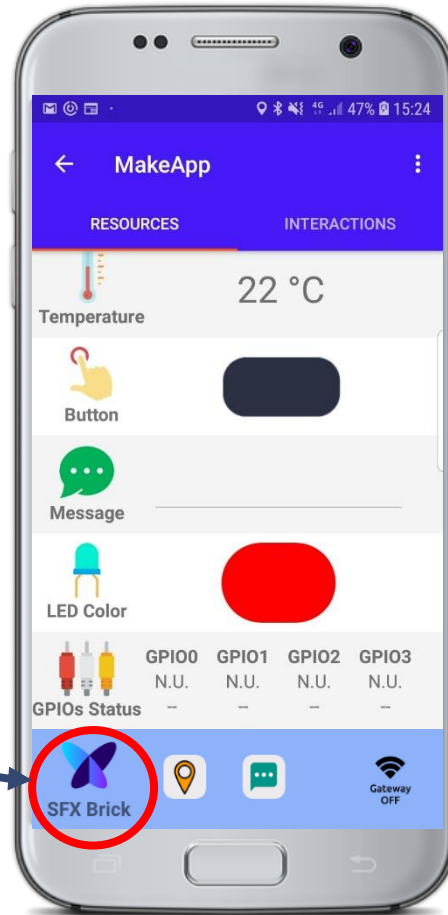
47% 15:24

MakeApp

RESOURCES

INTERACTIONS

Temperature

22 °C

Button

Message

LED Color

GPIOs Status

| GPIO0 | GPIO1 | GPIO2 | GPIO3 |
|---|---|---|---|
| N.U. | N.U. | N.U. | N.U. |
| -- | -- | -- | -- |

SFX Brick

Gateway OFF